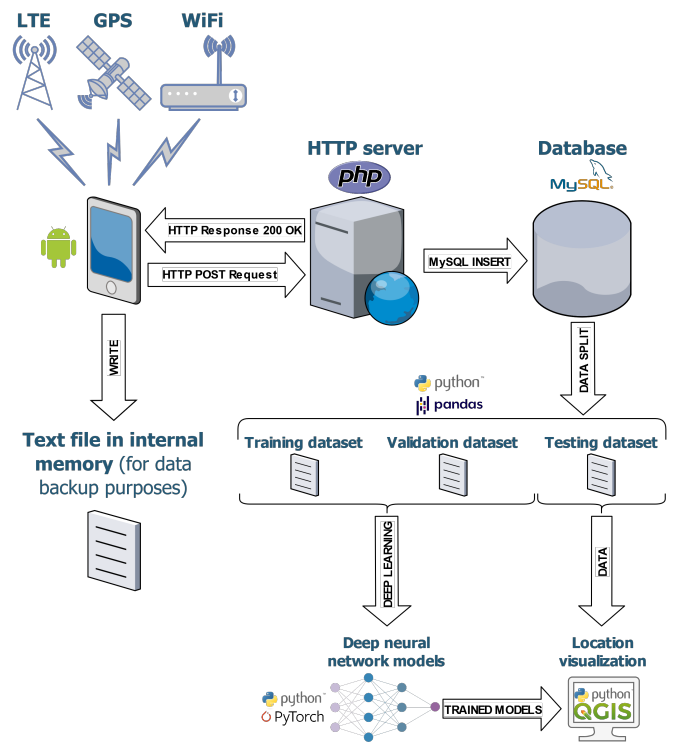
LTE GPS WiFi

HTTP server
php

Database
MySQL

HTTP Response 200 OK
HTTP POST Request
MySQL INSERT

WRITE

DATA SPLIT

python
pandas

Text file in internal memory (for data backup purposes)

Training dataset Validation dataset Testing dataset

DEEP LEARNING

DATA

Deep neural network models

Location visualization

python
PyTorch

TRAINED MODELS

python
QGIS